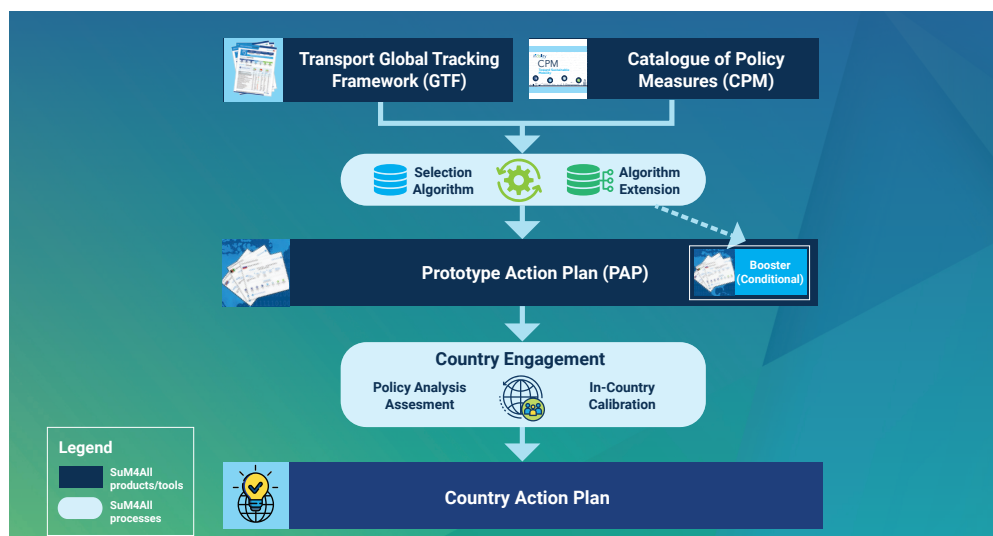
Transport Global Tracking Framework (GTF)

CPM

Catalogue of Policy Measures (CPM)

Selection Algorithm

Algorithm Extension

Prototype Action Plan (PAP)

Booster (Conditional)

Country Engagement

Policy Analysis Assesment

In-Country Calibration

Legend

SuM4All products/tools

SuM4All processes

Country Action Plan